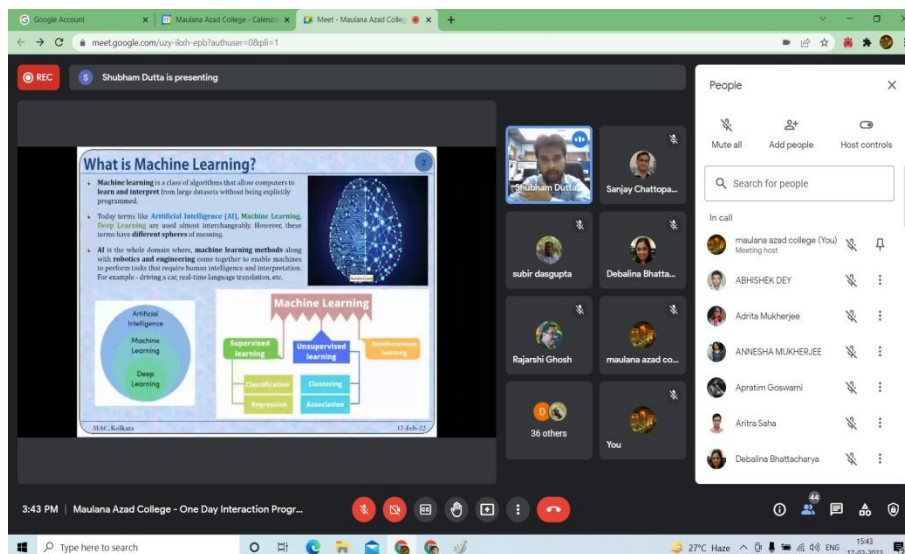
Google Account
Maulana Azad College - Calend
Meet - Maulana Azad Colleg
meet.google.com/uzy-ikxh-epb?authuser=0&pli=1

REC
S Shubham Dutta is presenting

What is Machine Learning?
2

• Machine learning is a class of algorithms that allow computers to learn and interpret from large datasets without being explicitly programmed.
• Today terms like Artificial Intelligence (AI), Machine Learning, Deep Learning are used almost interchangeably. However, these terms have different spheres of meaning.
• AI is the whole domain where, machine learning methods along with robotics and engineering come together to enable machines to perform tasks that require human intelligence and interpretation. For example - driving a car, real-time language translation, etc.

Artificial Intelligence
Machine Learning
Deep Learning

Machine Learning
Supervised learning
Unsupervised learning
Reinforcement learning
Classification
Regression
Clustering
Association

MAC, Kolkata
17-Feb-22

Shubham Dutta
Sanjay Chattopa...
subir dasgupta
Debalina Bhatta...
Rajarshi Ghosh
maulana azad co...
D
36 others
You

People
Mute all
Add people
Host controls
Search for people
In call
maulana azad college (You)
Meeting host
ABHISHEK DEY
Adrita Mukherjee
ANNESHA MUKHERJEE
Apratim Goswami
Aritra Saha
Debalina Bhattacharya

3:43 PM | Maulana Azad College - One Day Interaction Progr...
44

Type here to search
27°C Haze ENG 15:43 17-02-2022